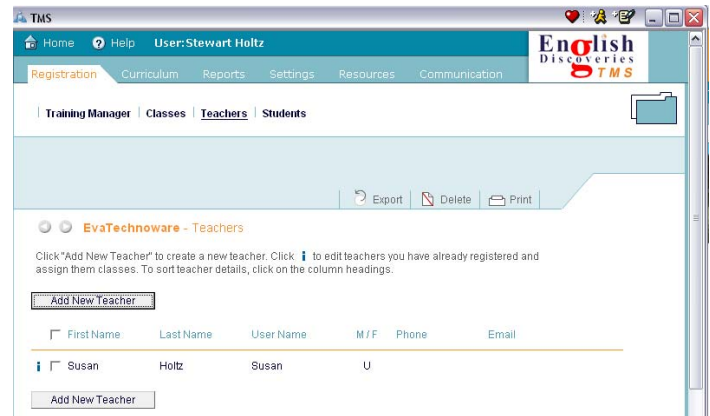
TMS

Home Help User:Stewart Holtz

English Discoveries TMS

Registration Curriculum Reports Settings Resources Communication

Training Manager | Classes | Teachers | Students

Export Delete Print

EvaTechnoware - Teachers

Click "Add New Teacher" to create a new teacher. Click i to edit teachers you have already registered and assign them classes. To sort teacher details, click on the column headings.

Add New Teacher

| | First Name | Last Name | User Name | M / F | Phone | Email |
|---|---|---|---|---|---|---|
| i | Susan | Holtz | Susan | U | | |

Add New Teacher